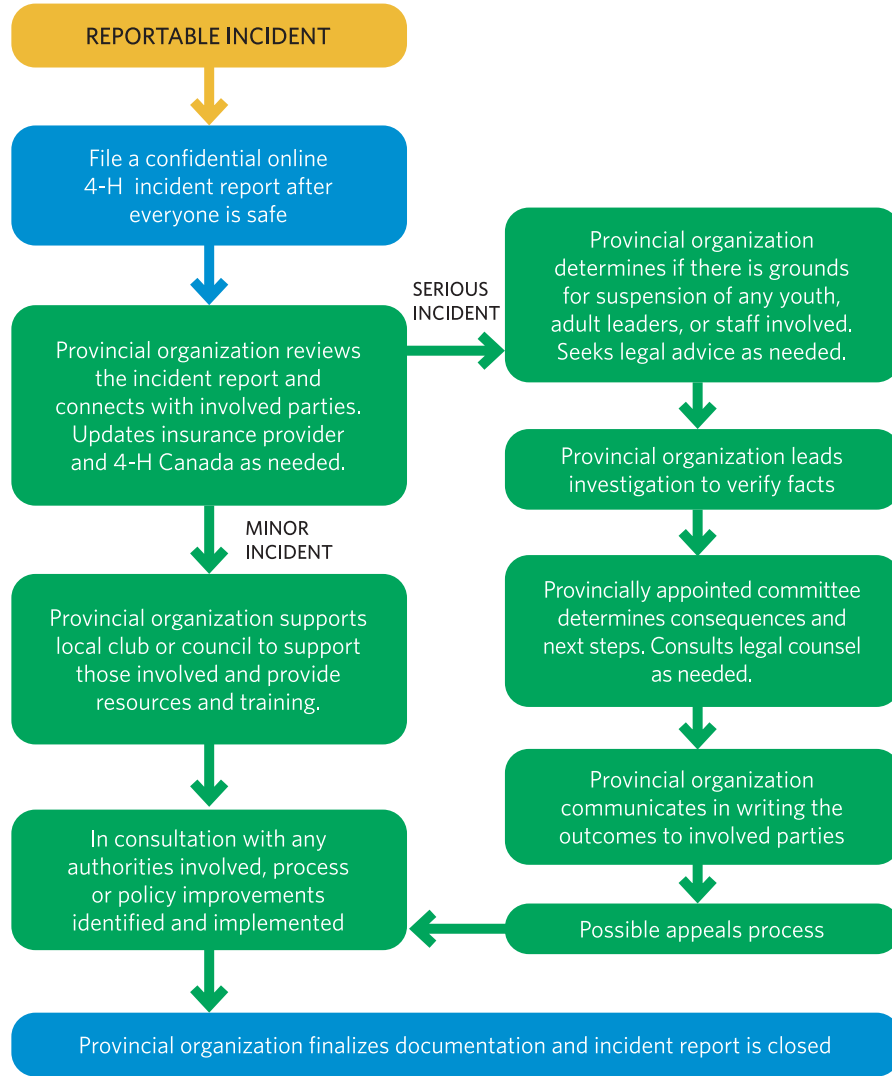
REPORTABLE INCIDENT

File a confidential online 4-H incident report after everyone is safe

Provincial organization reviews the incident report and connects with involved parties. Updates insurance provider and 4-H Canada as needed.

SERIOUS INCIDENT

Provincial organization determines if there is grounds for suspension of any youth, adult leaders, or staff involved. Seeks legal advice as needed.

Provincial organization leads investigation to verify facts

Provincially appointed committee determines consequences and next steps. Consults legal counsel as needed.

Provincial organization communicates in writing the outcomes to involved parties

Possible appeals process

MINOR INCIDENT

Provincial organization supports local club or council to support those involved and provide resources and training.

In consultation with any authorities involved, process or policy improvements identified and implemented

Provincial organization finalizes documentation and incident report is closed